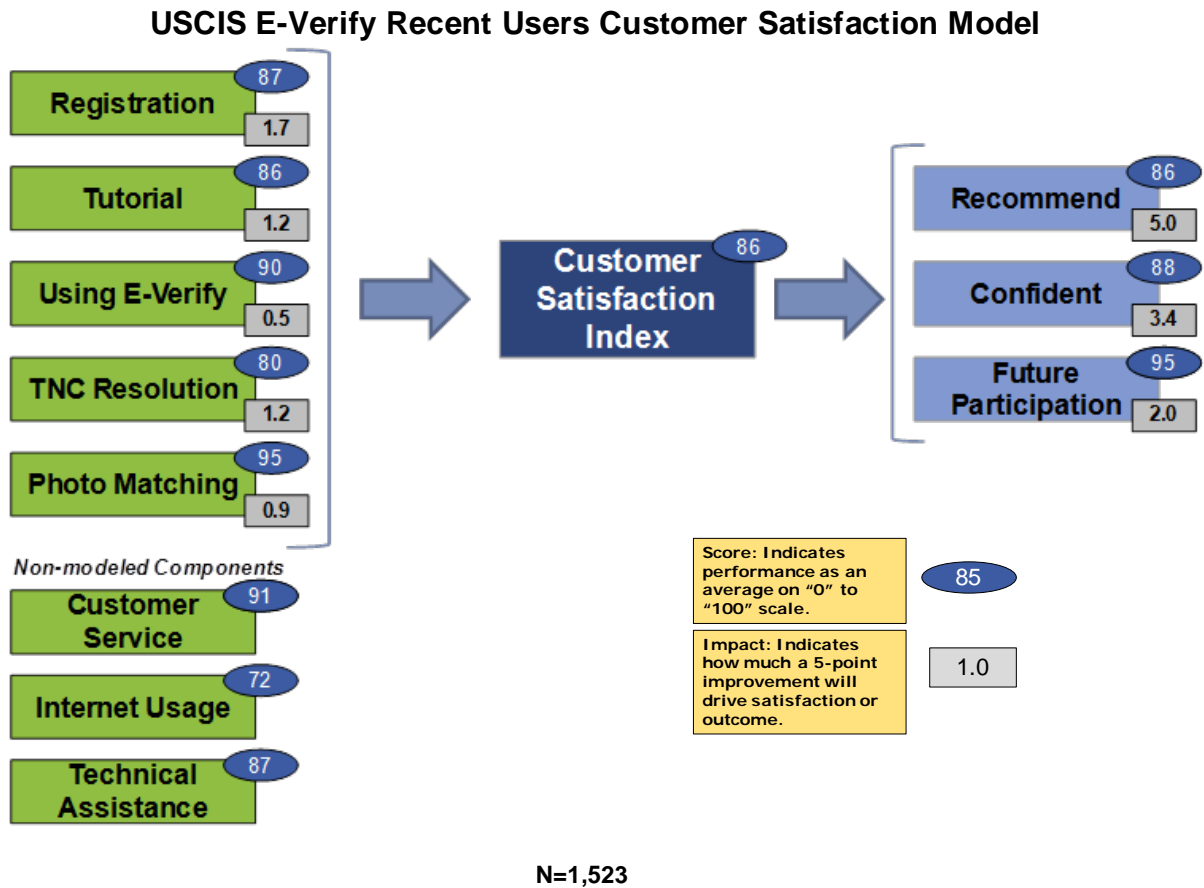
USCIS E-Verify Recent Users Customer Satisfaction Model

Registration 87 1.7

Tutorial 86 1.2

Using E-Verify 90 0.5

TNC Resolution 80 1.2

Photo Matching 95 0.9

Non-modeled Components

Customer Service 91

Internet Usage 72

Technical Assistance 87

Customer Satisfaction Index 86

Recommend 86 5.0

Confident 88 3.4

Future Participation 95 2.0

Score: Indicates performance as an average on "0" to "100" scale. 85

Impact: Indicates how much a 5-point improvement will drive satisfaction or outcome. 1.0

N=1,523